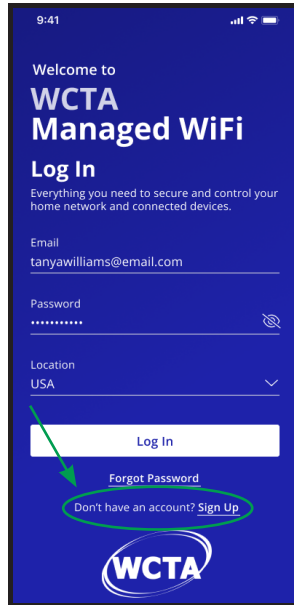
9:41

Welcome to
WCTA
Managed WiFi

Log In
Everything you need to secure and control your home network and connected devices.

Email
tanyawilliams@email.com

Password
•••••••••••

Location
USA

Log In

Forgot Password

Don't have an account? Sign Up

WCTA